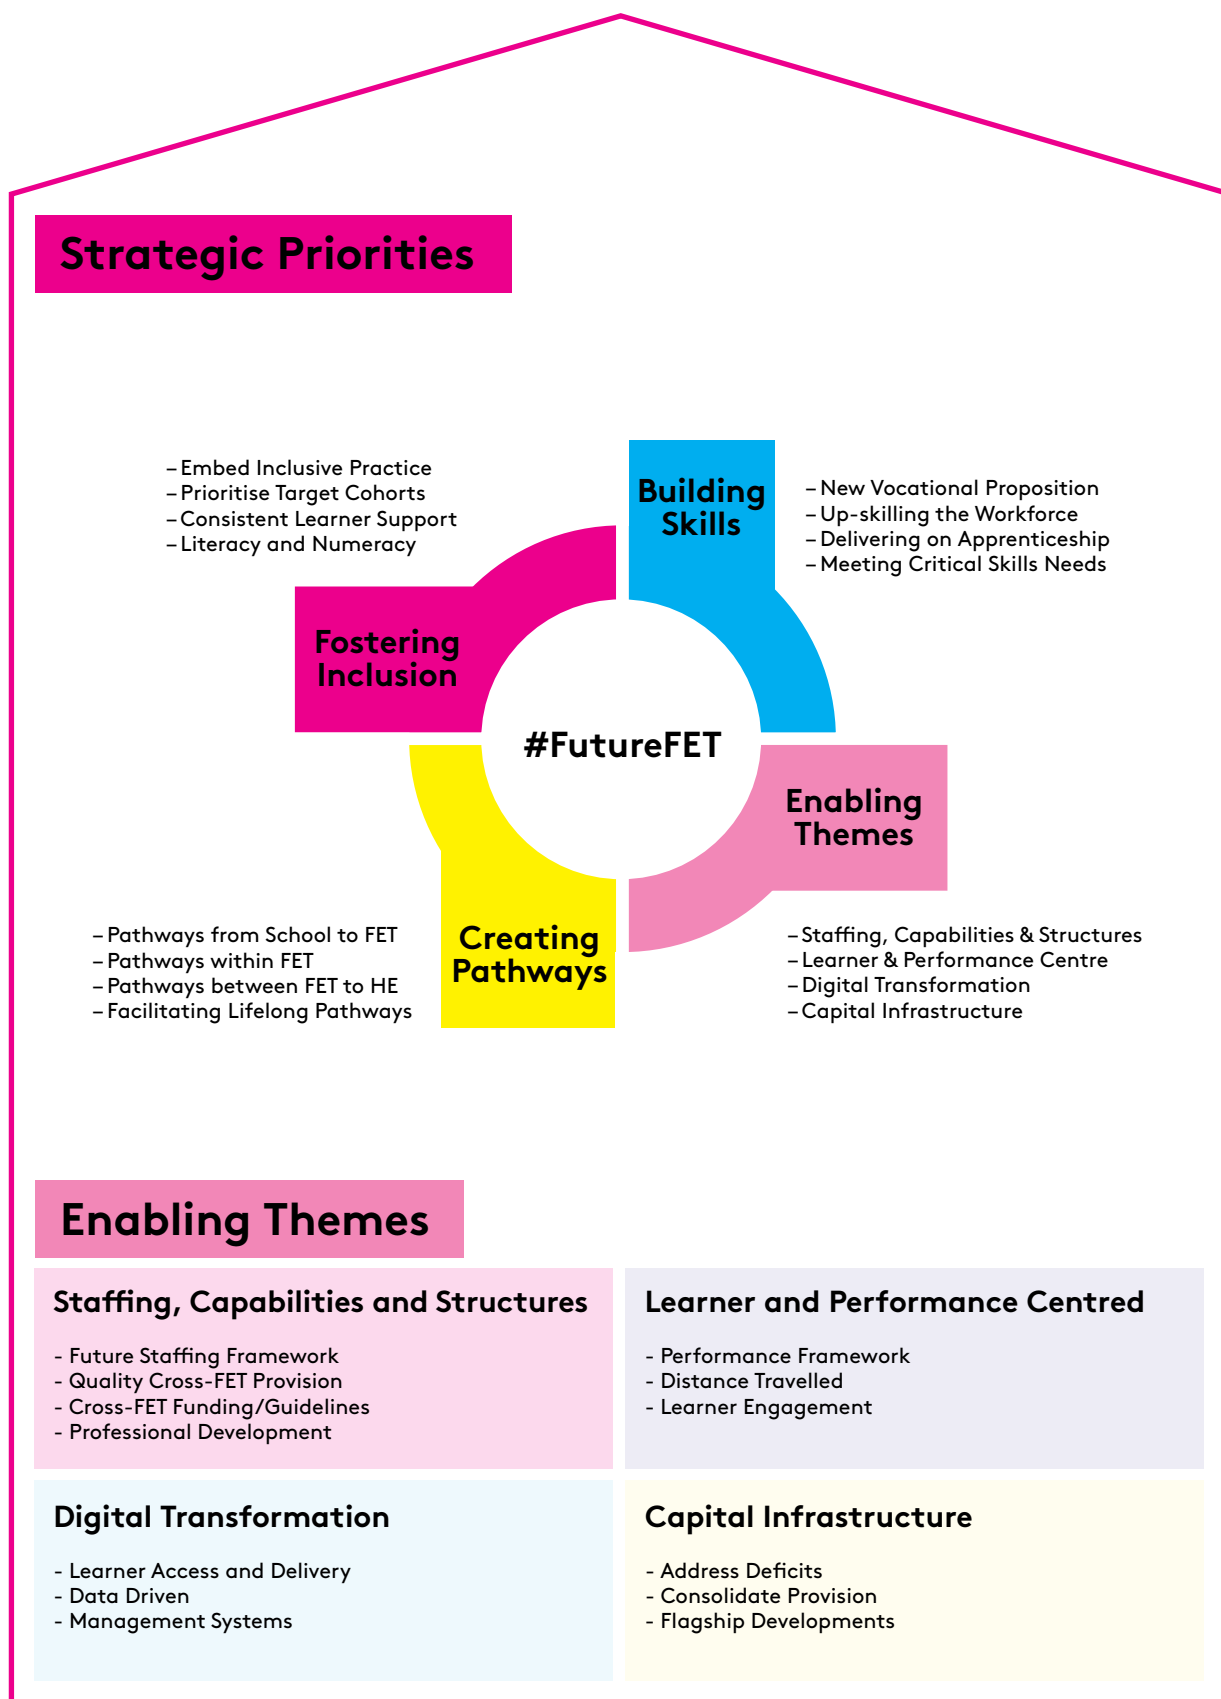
Strategic Priorities

– Embed Inclusive Practice
– Prioritise Target Cohorts
– Consistent Learner Support
– Literacy and Numeracy

Building Skills

– New Vocational Proposition
– Up-skilling the Workforce
– Delivering on Apprenticeship
– Meeting Critical Skills Needs

Fostering Inclusion

#FutureFET

Enabling Themes

Creating Pathways

– Pathways from School to FET
– Pathways within FET
– Pathways between FET to HE
– Facilitating Lifelong Pathways

– Staffing, Capabilities & Structures
– Learner & Performance Centre
– Digital Transformation
– Capital Infrastructure

Enabling Themes

Staffing, Capabilities and Structures

- Future Staffing Framework
- Quality Cross-FET Provision
- Cross-FET Funding/Guidelines
- Professional Development

Learner and Performance Centred

- Performance Framework
- Distance Travelled
- Learner Engagement

Digital Transformation

- Learner Access and Delivery
- Data Driven
- Management Systems

Capital Infrastructure

- Address Deficits
- Consolidate Provision
- Flagship Developments